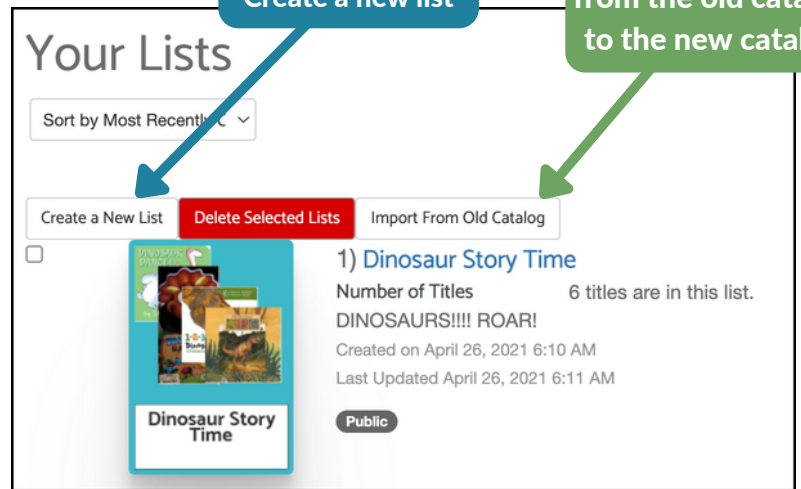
Create a new list

from the old cata
to the new catal

Your Lists

Sort by Most Recently C

Create a New List
Delete Selected Lists
Import From Old Catalog

1) Dinosaur Story Time

Number of Titles
6 titles are in this list.

DINOSAURS!!!! ROAR!

Created on April 26, 2021 6:10 AM

Last Updated April 26, 2021 6:11 AM

Public

Dinosaur Story Time